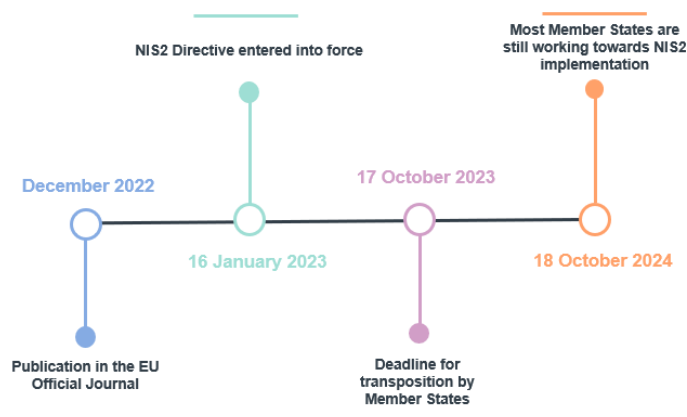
NIS2 Directive entered into force

Most Member States are still working towards NIS2 implementation

December 2022

17 October 2023

16 January 2023

18 October 2024

Publication in the EU Official Journal

Deadline for transposition by Member States